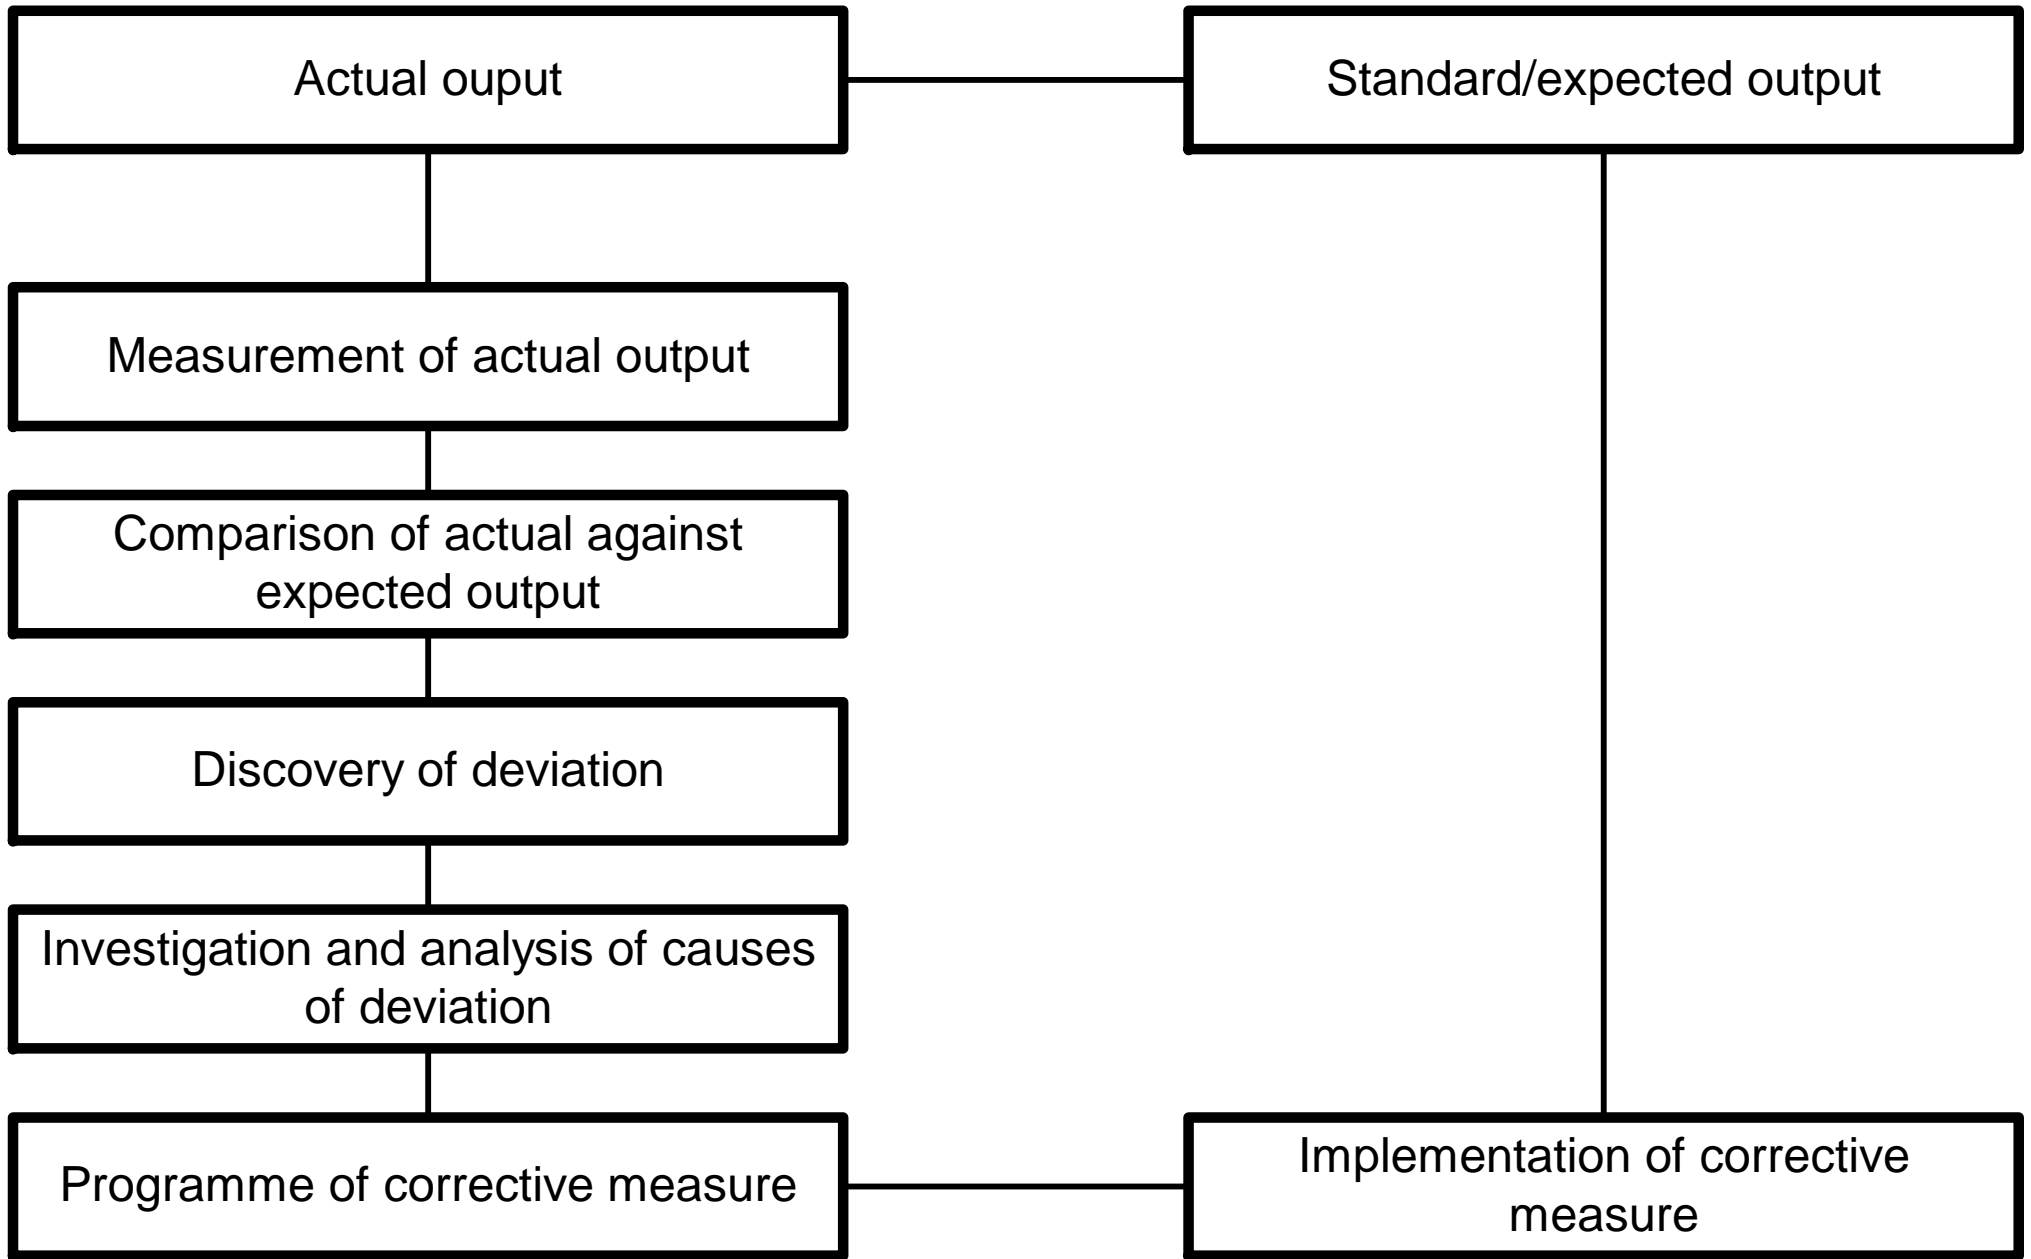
Actual ouput

Standard/expected output

Measurement of actual output

Comparison of actual against expected output

Discovery of deviation

Investigation and analysis of causes of deviation

Programme of corrective measure

Implementation of corrective measure